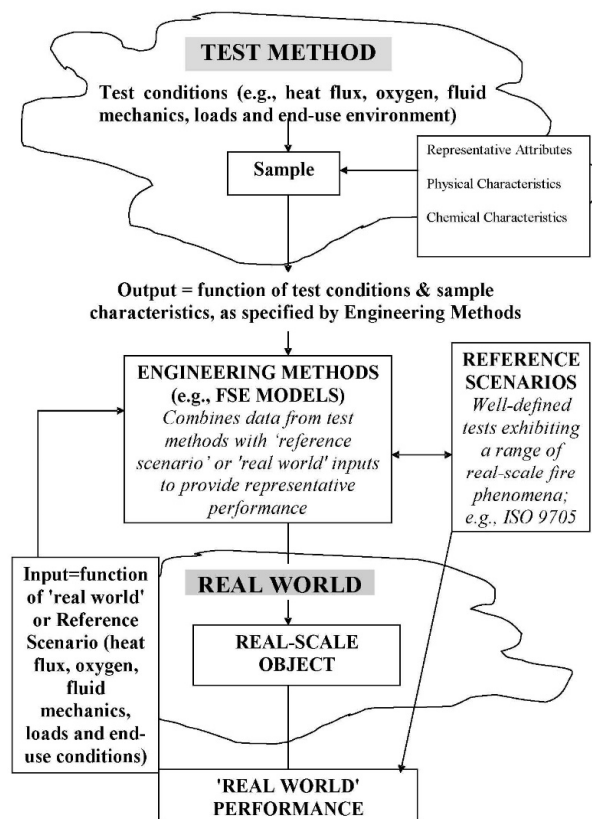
TEST METHOD

Test conditions (e.g., heat flux, oxygen, fluid mechanics, loads and end-use environment)

Sample

Representative Attributes

Physical Characteristics

Chemical Characteristics

Output = function of test conditions & sample characteristics, as specified by Engineering Methods

ENGINEERING METHODS (e.g., FSE MODELS)
*Combines data from test methods with 'reference scenario' or 'real world' inputs to provide representative performance*

REFERENCE SCENARIOS
*Well-defined tests exhibiting a range of real-scale fire phenomena; e.g., ISO 9705*

Input=function of 'real world' or Reference Scenario (heat flux, oxygen, fluid mechanics, loads and end-use conditions)

REAL WORLD

REAL-SCALE OBJECT

'REAL WORLD' PERFORMANCE